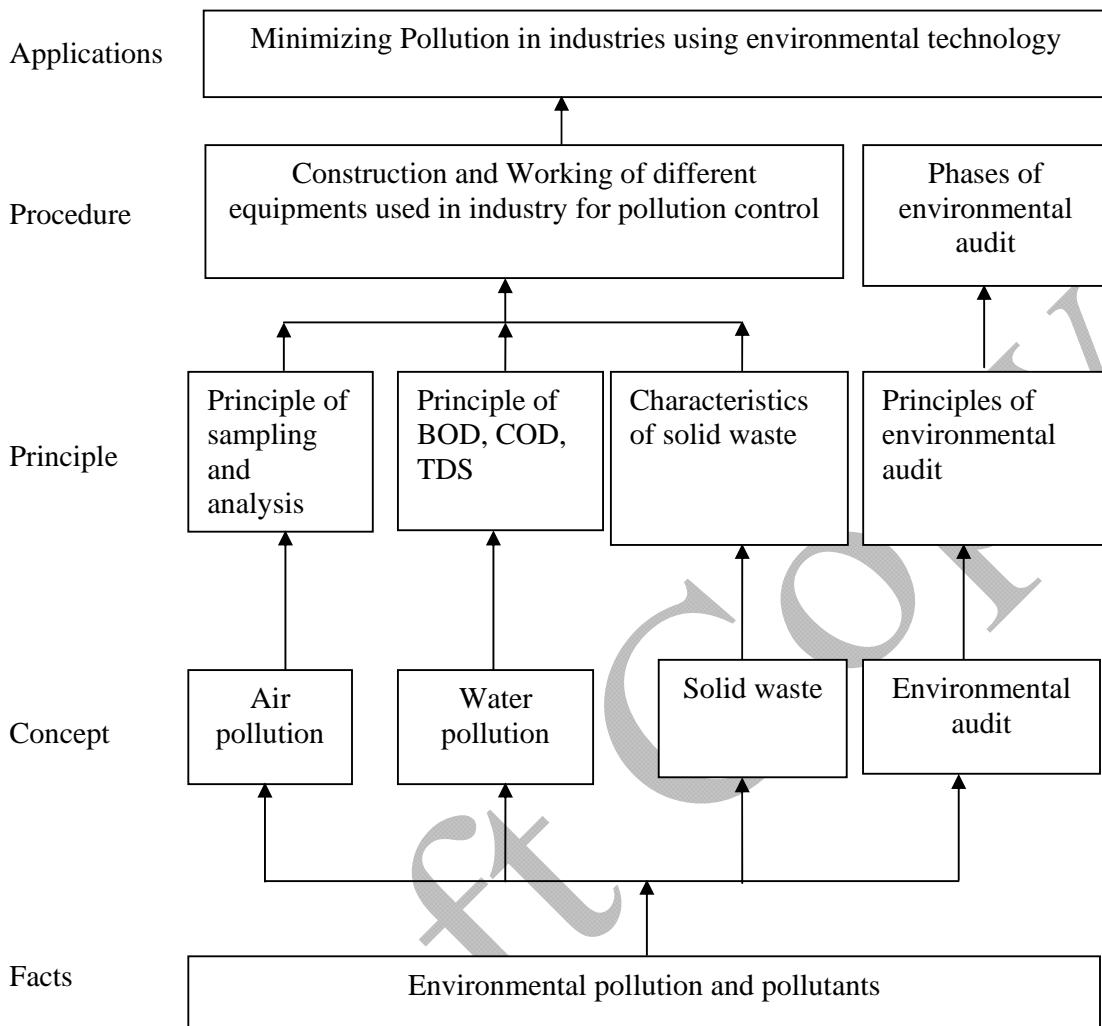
Applications

Minimizing Pollution in industries using environmental technology

Procedure

Construction and Working of different equipments used in industry for pollution control

Phases of environmental audit

Principle

Principle of sampling and analysis

Principle of BOD, COD, TDS

Characteristics of solid waste

Principles of environmental audit

Concept

Air pollution

Water pollution

Solid waste

Environmental audit

Facts

Environmental pollution and pollutants

Draft Copy